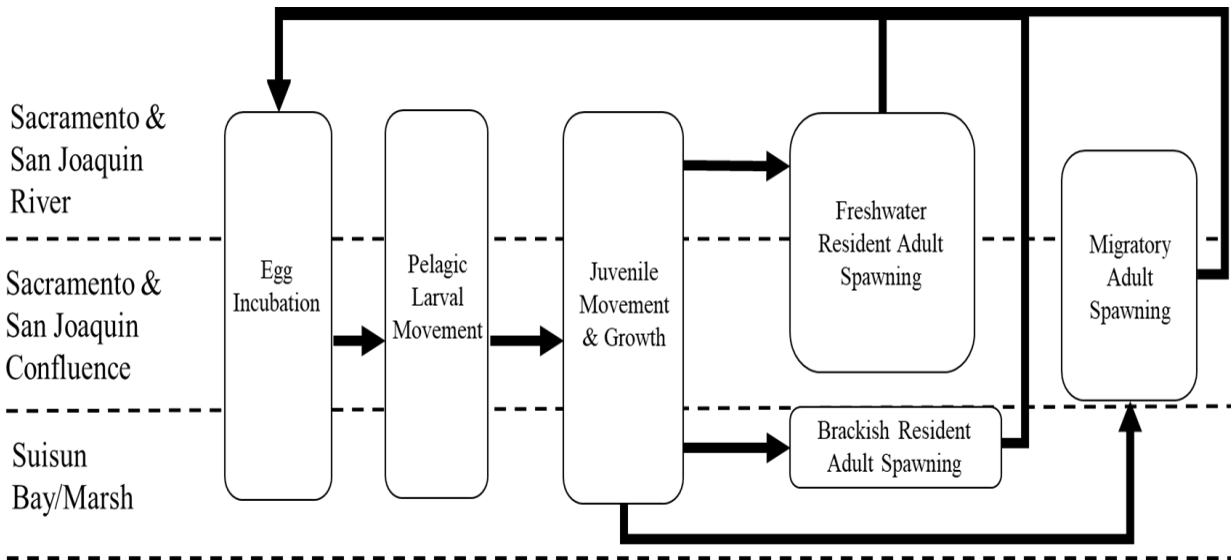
Sacramento & San Joaquin River

Sacramento & San Joaquin Confluence

Suisun Bay/Marsh

Egg Incubation

Pelagic Larval Movement

Juvenile Movement & Growth

Freshwater Resident Adult Spawning

Brackish Resident Adult Spawning

Migratory Adult Spawning